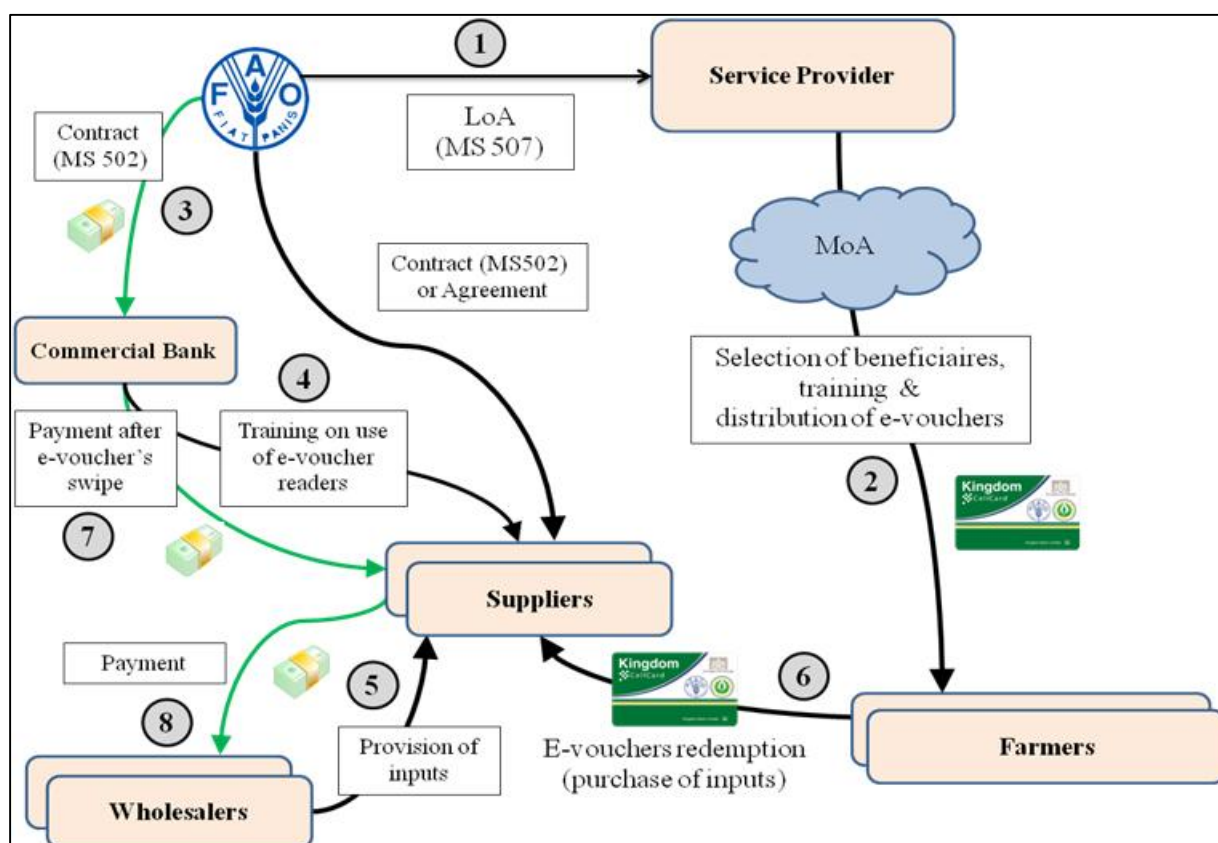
FAO
FIAT PANIS

1

Service Provider

LoA
(MS 507)

Contract
(MS 502)

3

Contract (MS502)
or Agreement

MoA

Commercial Bank

4

Selection of beneficiaires, training & distribution of e-vouchers

Payment after e-voucher's swipe

Training on use of e-voucher readers

2

Kingdom
CellCard

7

Suppliers

Payment

5

Kingdom
CellCard

6

8

Provision of inputs

E-vouchers redemption
(purchase of inputs)

Farmers

Wholesalers